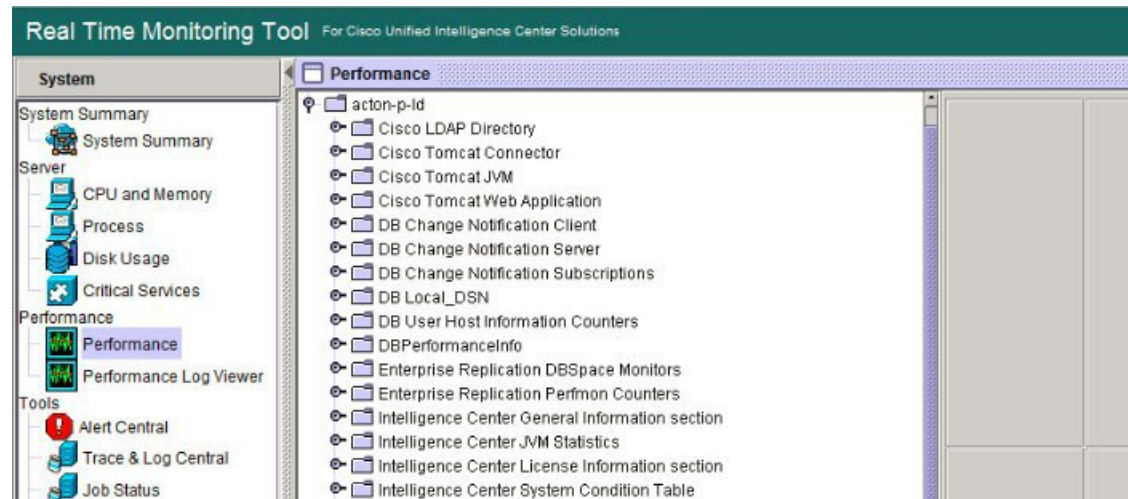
Real Time Monitoring Tool For Cisco Unified Intelligence Center Solutions

System

System Summary
System Summary
Server
CPU and Memory
Process
Disk Usage
Critical Services
Performance
Performance
Performance Log Viewer
Tools
Alert Central
Trace & Log Central
Job Status

Performance

acton-p-ld
Cisco LDAP Directory
Cisco Tomcat Connector
Cisco Tomcat JVM
Cisco Tomcat Web Application
DB Change Notification Client
DB Change Notification Server
DB Change Notification Subscriptions
DB Local_DSN
DB User Host Information Counters
DBPerformanceInfo
Enterprise Replication DBSpace Monitors
Enterprise Replication Perfmon Counters
Intelligence Center General Information section
Intelligence Center JVM Statistics
Intelligence Center License Information section
Intelligence Center System Condition Table